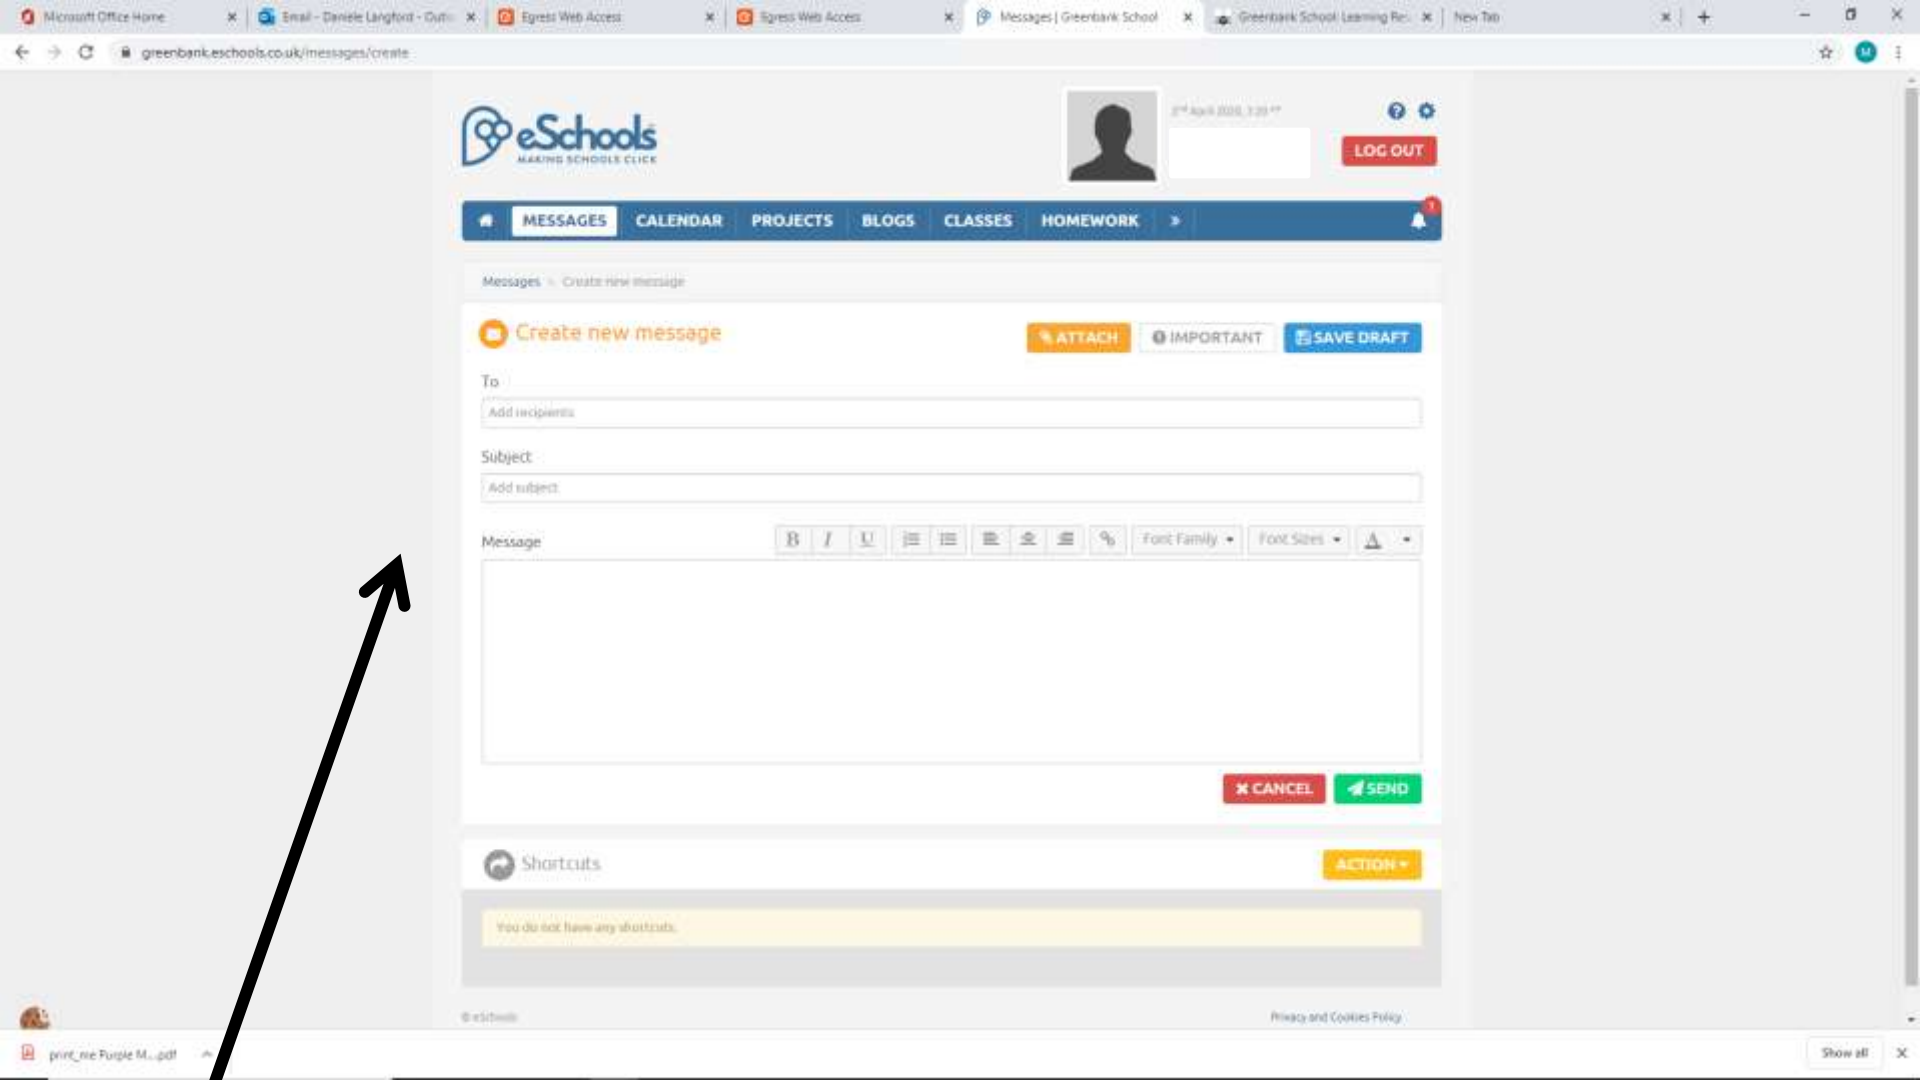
Microsoft Office Home
Email - Daniele Langford - Outl
Egress Web Access
Egress Web Access
Messages | Greenbank School
Greenbank School: Learning Re
New Tab

greenbank.eschools.co.uk/messages/create

eSchools
MAKING SCHOOLS CLICK

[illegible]

LOG OUT

MESSAGES CALENDAR PROJECTS BLOGS CLASSES HOMEWORK »

Messages > Create new message

Create new message

ATTACH IMPORTANT SAVE DRAFT

To

Add recipients

Subject

Add subject

Message

B I U Font Family Font Sizes

CANCEL SEND

Shortcuts

ACTION

You do not have any shortcuts.

© eSchools

Privacy and Cookies Policy

print_me Purple M....pdf

Show all